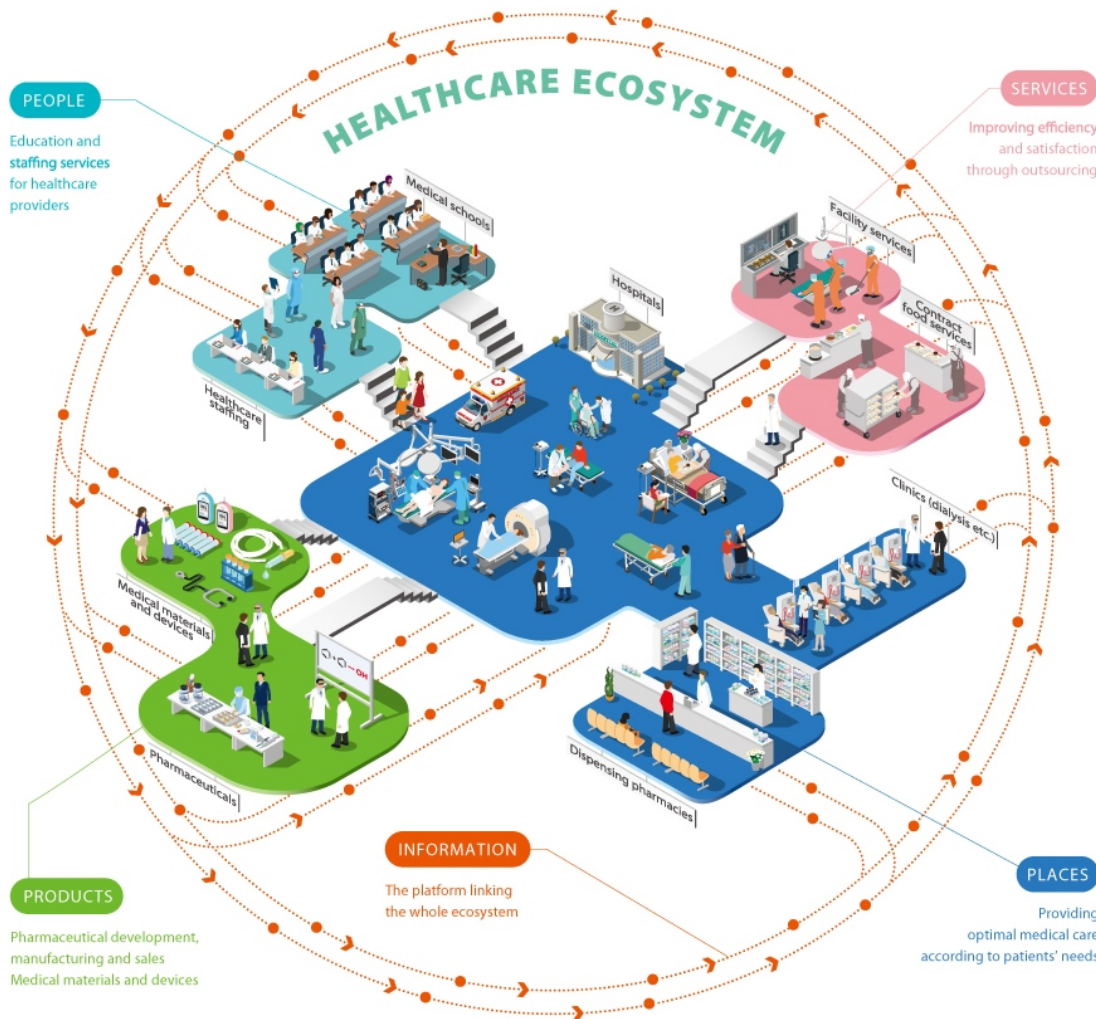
HEALTHCARE ECOSYSTEM

PEOPLE

Education and staffing services for healthcare providers

SERVICES

Improving efficiency and satisfaction through outsourcing

Medical schools

Healthcare staffing

Hospitals

Facility services

Contract food services

Clinics (dialysis etc.)

Medical materials and devices

Pharmaceuticals

Dispensing pharmacies

INFORMATION

The platform linking the whole ecosystem

PRODUCTS

Pharmaceutical development, manufacturing and sales
Medical materials and devices

PLACES

Providing optimal medical care according to patients' needs